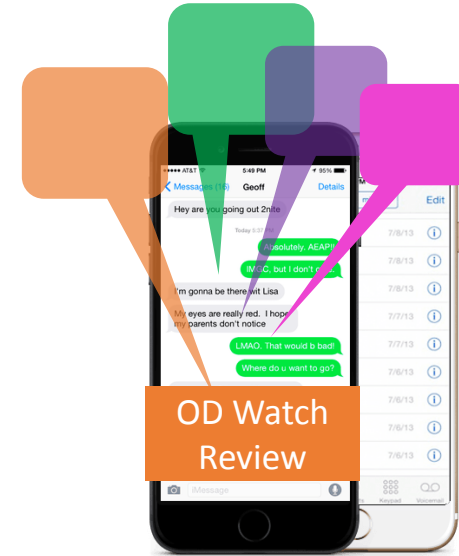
●●●●● AT&T 5:49 PM 95%

Messages (16) Geoff Details

Hey are you going out 2nite

Today 5:37 PM

Absolutely. AEAP!!

IMCC, but I don't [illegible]

I'm gonna be there wit Lisa

My eyes are really red. I hope my parents don't notice

LMAO. That would b bad!

Where do u want to go?

OD Watch Review

iMessage

Edit

7/8/13

7/8/13

7/8/13

7/7/13

7/7/13

7/6/13

7/6/13

7/6/13

7/6/13

Keypad Voicemail